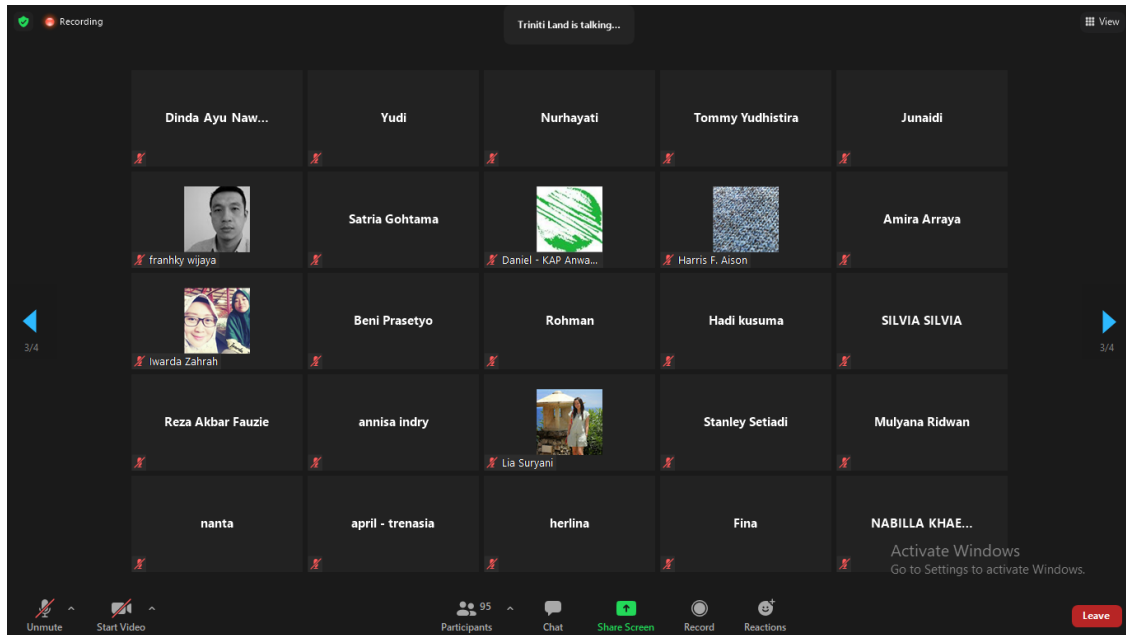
Recording

Triniti Land is talking...

View

Dinda Ayu Naw...

Yudi

Nurhayati

Tommy Yudhistira

Junaidi

franhky wijaya

Satria Gohtama

Daniel - KAP Anwa...

Harris F. Aison

Amira Arraya

3/4

Iwarda Zahrah

Beni Prasetyo

Rohman

Hadi kusuma

SILVIA SILVIA

3/4

Reza Akbar Fauzie

annisa indry

Lia Suryani

Stanley Setiadi

Mulyana Ridwan

nanta

april - trenasia

herlina

Fina

NABILLA KHAE...

Activate Windows
Go to Settings to activate Windows.

Unmute

Start Video

95

Participants

Chat

Share Screen

Record

Reactions

Leave